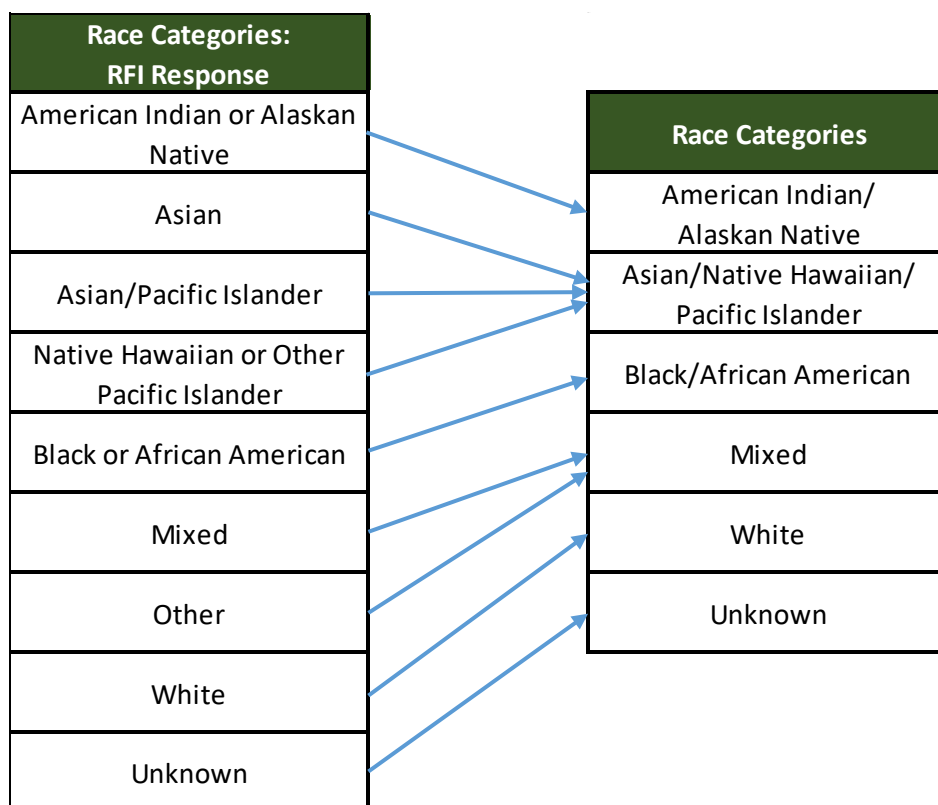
| Race Categories: RFI Response |
|---|
| American Indian or Alaskan Native |
| Asian |
| Asian/Pacific Islander |
| Native Hawaiian or Other Pacific Islander |
| Black or African American |
| Mixed |
| Other |
| White |
| Unknown |

| Race Categories |
|---|
| American Indian/ Alaskan Native |
| Asian/Native Hawaiian/ Pacific Islander |
| Black/African American |
| Mixed |
| White |
| Unknown |